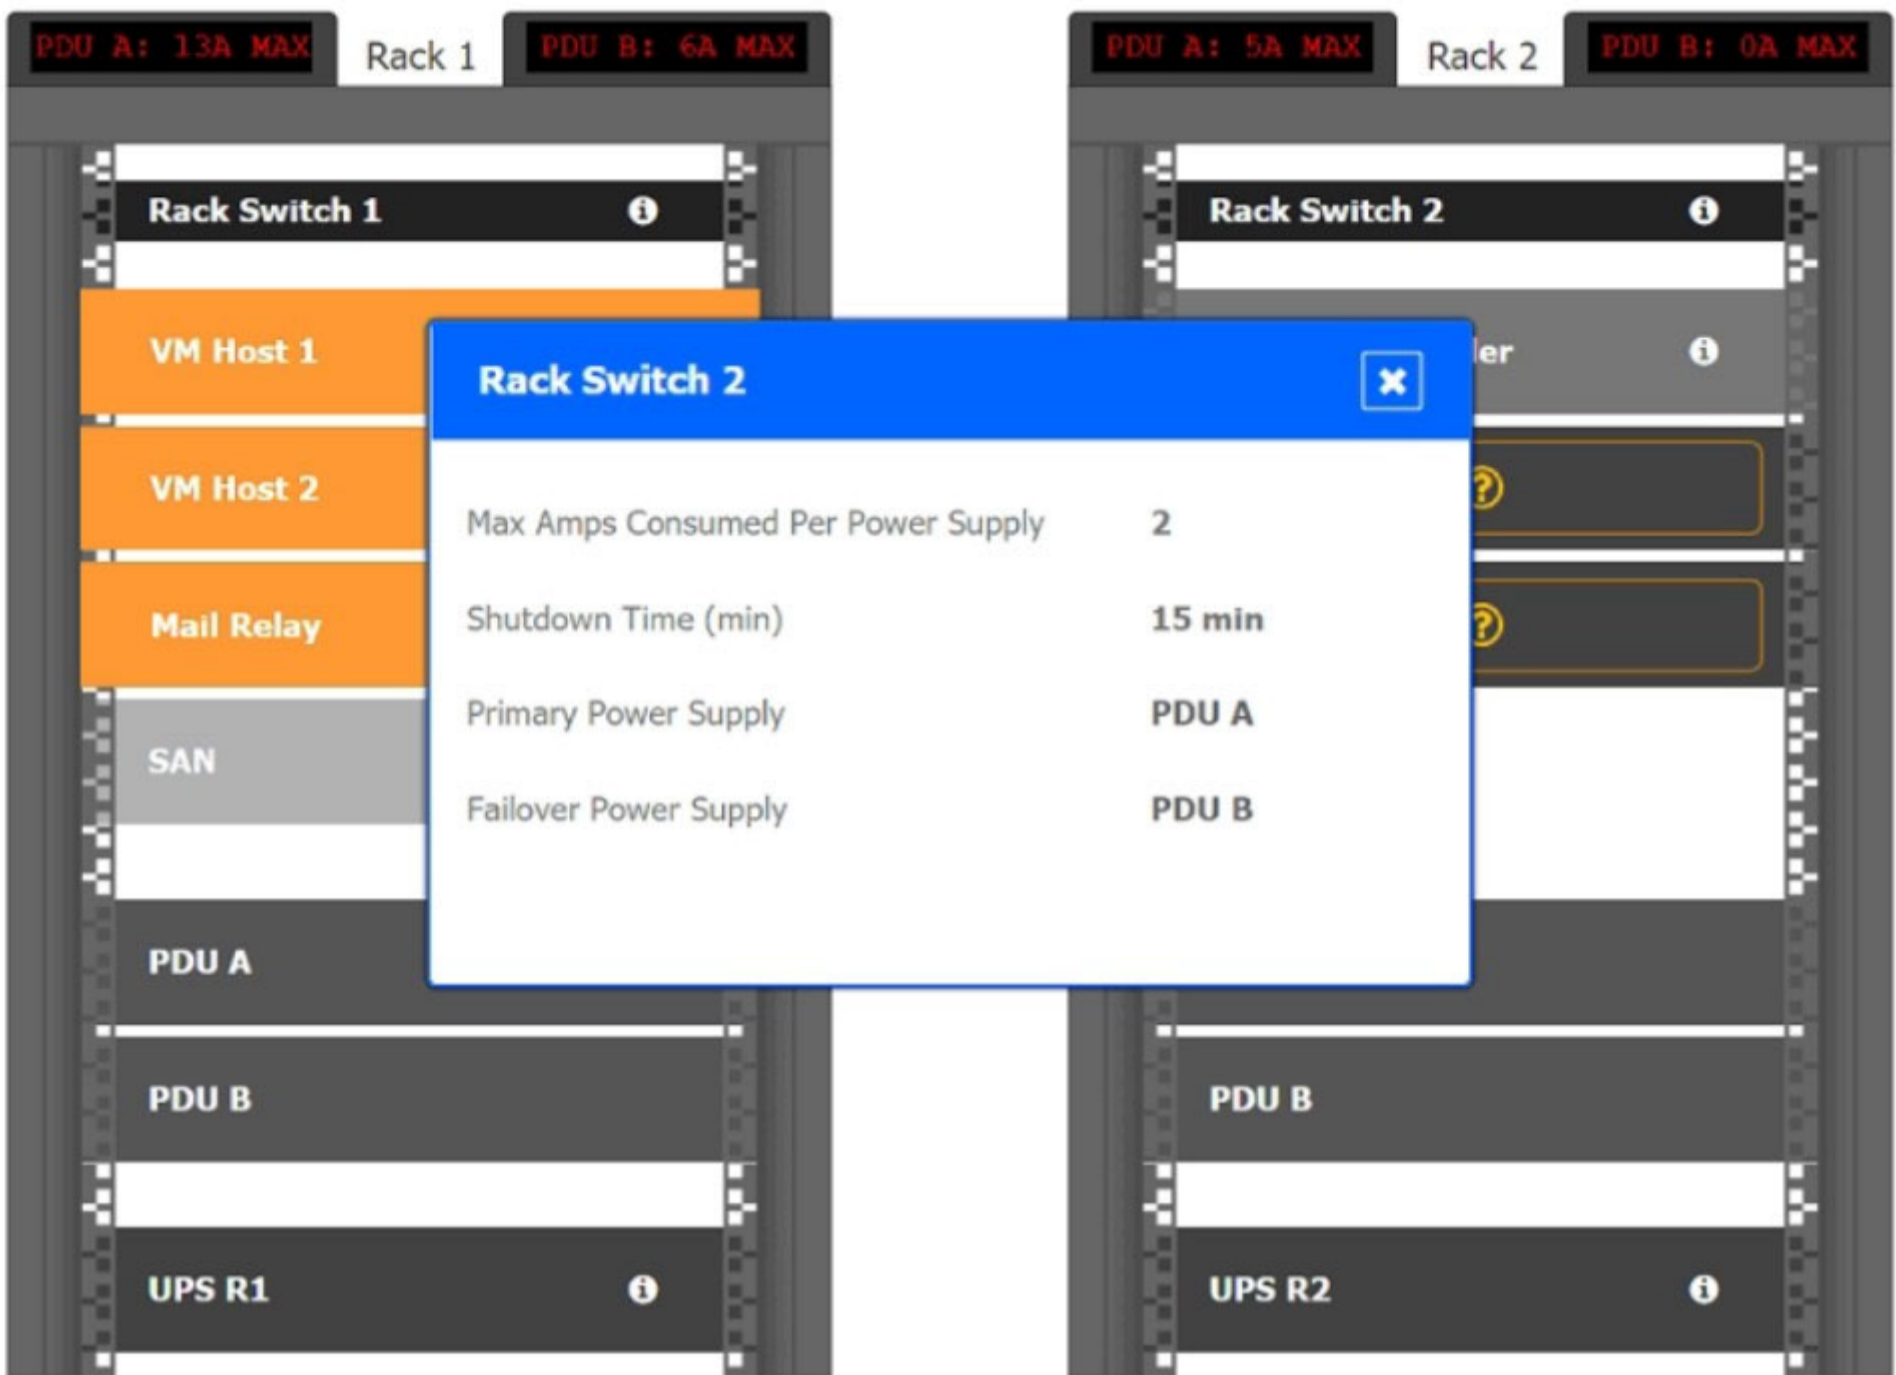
PDU A: 13A MAX
Rack 1
PDU B: 6A MAX

PDU A: 5A MAX
Rack 2
PDU B: 0A MAX

Rack Switch 1
VM Host 1
VM Host 2
Mail Relay
SAN
PDU A
PDU B
UPS R1

Rack Switch 2
ler
PDU B
UPS R2

Rack Switch 2
×

| | |
|---|---|
| Max Amps Consumed Per Power Supply | 2 |
| Shutdown Time (min) | 15 min |
| Primary Power Supply | PDU A |
| Failover Power Supply | PDU B |